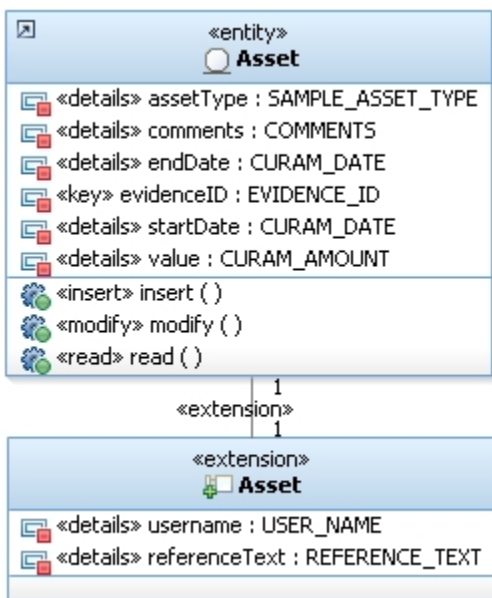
«entity»
Asset

«details» assetType : SAMPLE_ASSET_TYPE
«details» comments : COMMENTS
«details» endDate : CURAM_DATE
«key» evidenceID : EVIDENCE_ID
«details» startDate : CURAM_DATE
«details» value : CURAM_AMOUNT

«insert» insert ( )
«modify» modify ( )
«read» read ( )

1
«extension»
1

«extension»
Asset

«details» username : USER_NAME
«details» referenceText : REFERENCE_TEXT